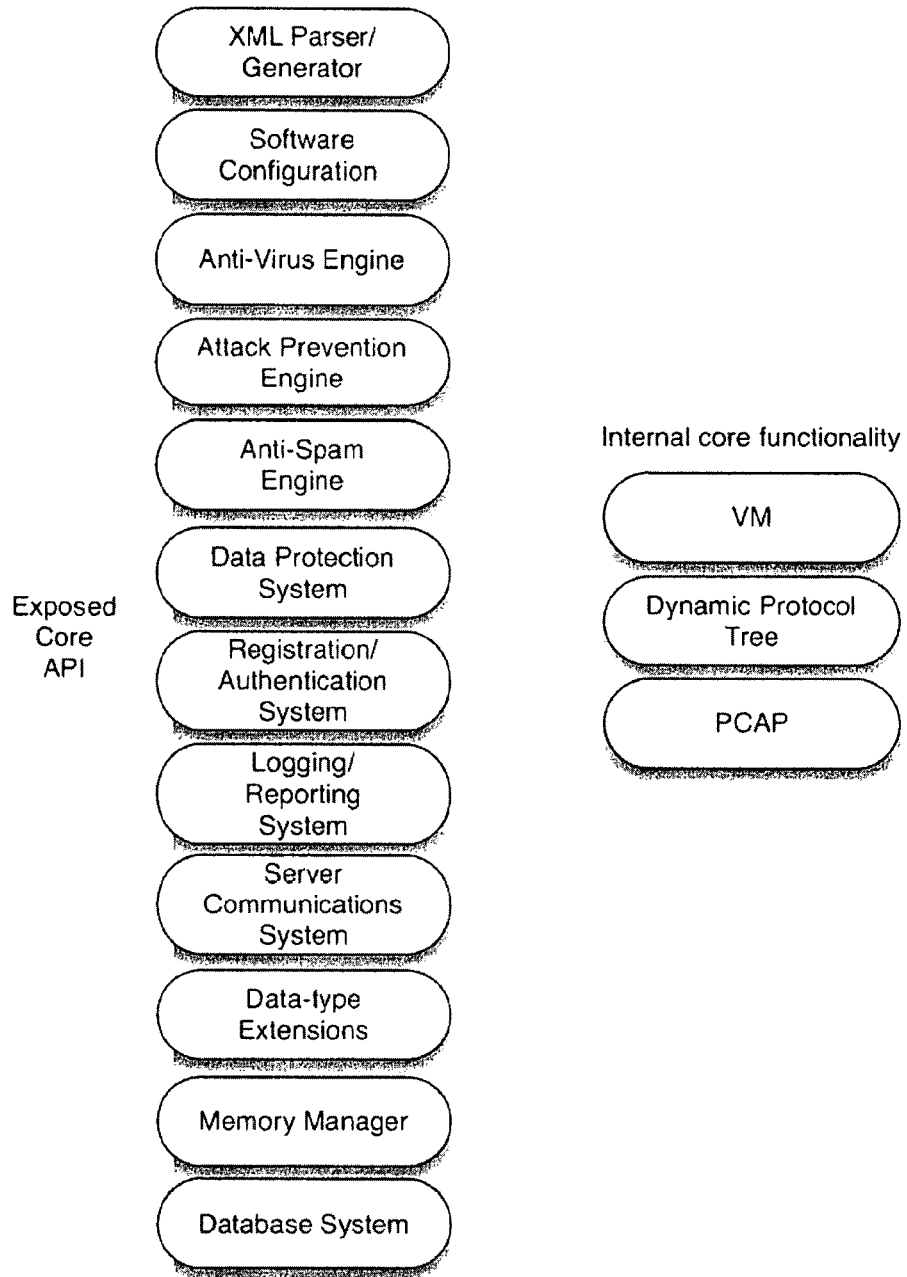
Exposed Core API

XML Parser/ Generator

Software Configuration

Anti-Virus Engine

Attack Prevention Engine

Anti-Spam Engine

Data Protection System

Registration/ Authentication System

Logging/ Reporting System

Server Communications System

Data-type Extensions

Memory Manager

Database System

Internal core functionality

VM

Dynamic Protocol Tree

PCAP